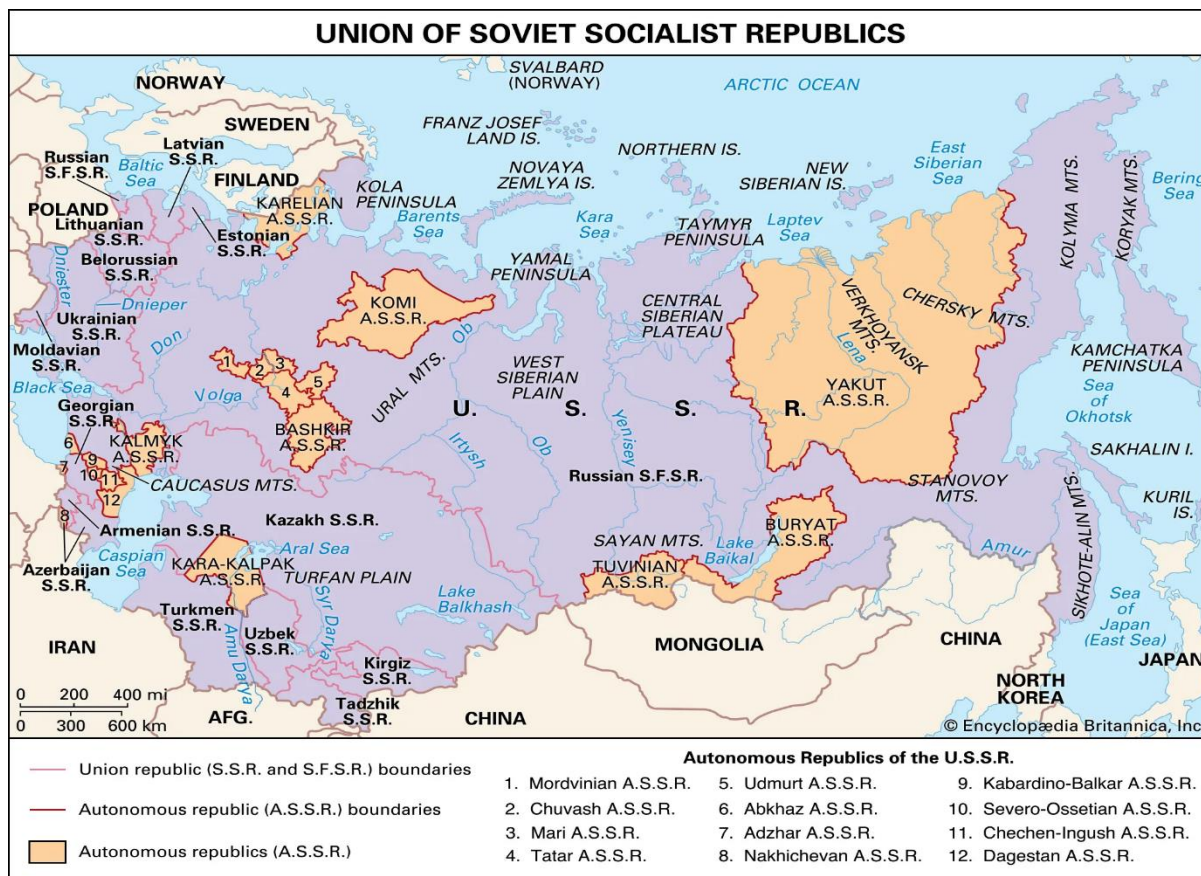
UNION OF SOVIET SOCIALIST REPUBLICS

SVALBARD (NORWAY)
ARCTIC OCEAN
NORWAY
SWEDEN
FRANZ JOSEF LAND IS.
NORTHERN IS.
East Siberian Sea
Latvian S.S.R.
Russian S.F.S.R.
Baltic Sea
FINLAND
NOVAYA ZEMLYA IS.
NEW SIBERIAN IS.
KOLYMA MTS.
KORYAK MTS.
Bering Sea
POLAND
Lithuanian S.S.R.
KARELIAN A.S.S.R.
KOLA PENINSULA
Barents Sea
Kara Sea
TAYMYR PENINSULA
Laptev Sea
Estonian S.S.R.
Belorussian S.S.R.
Dniester
YAMAL PENINSULA
Dnieper
KOMI A.S.S.R.
CENTRAL SIBERIAN PLATEAU
VERKHOYANSK MTS.
CHERSKY MTS.
Ukrainian S.S.R.
Don
Ob
Lena
Moldavian S.S.R.
KAMCHATKA PENINSULA
WEST SIBERIAN PLAIN
1 2 3 4 5
Black Sea
Volga
URAL MTS.
YAKUT A.S.S.R.
Sea of Okhotsk
Georgian S.S.R.
U. S. S. R.
BASHKIR A.S.S.R.
6 7 9 10 11 12
KALMYK A.S.S.R.
Irtysh
Ob
Yenisey
SAKHALIN I.
CAUCASUS MTS.
Russian S.F.S.R.
STANOVOY MTS.
8
KURIL IS.
Armenian S.S.R.
Kazakh S.S.R.
BURYAT A.S.S.R.
SAYAN MTS.
Lake Baikal
Amur
SIKHOTE-ALIN MTS.
Aral Sea
Azerbaijan S.S.R.
Caspian Sea
KARA-KALPAK A.S.S.R.
TURFAN PLAIN
TUVINIAN A.S.S.R.
Lake Balkhash
Sea of Japan (East Sea)
Turkmen S.S.R.
Syr Darya
IRAN
Amu Darya
Uzbek S.S.R.
MONGOLIA
CHINA
JAPAN
Kirgiz S.S.R.
NORTH KOREA
0 200 400 mi
0 300 600 km
AFG.
Tadzhik S.S.R.
CHINA
© Encyclopædia Britannica, Inc

Union republic (S.S.R. and S.F.S.R.) boundaries
Autonomous republic (A.S.S.R.) boundaries
Autonomous republics (A.S.S.R.)

Autonomous Republics of the U.S.S.R.
1. Mordvinian A.S.S.R.
2. Chuvash A.S.S.R.
3. Mari A.S.S.R.
4. Tatar A.S.S.R.
5. Udmurt A.S.S.R.
6. Abkhaz A.S.S.R.
7. Adzhar A.S.S.R.
8. Nakhichevan A.S.S.R.
9. Kabardino-Balkar A.S.S.R.
10. Severo-Ossetian A.S.S.R.
11. Chechen-Ingush A.S.S.R.
12. Dagestan A.S.S.R.